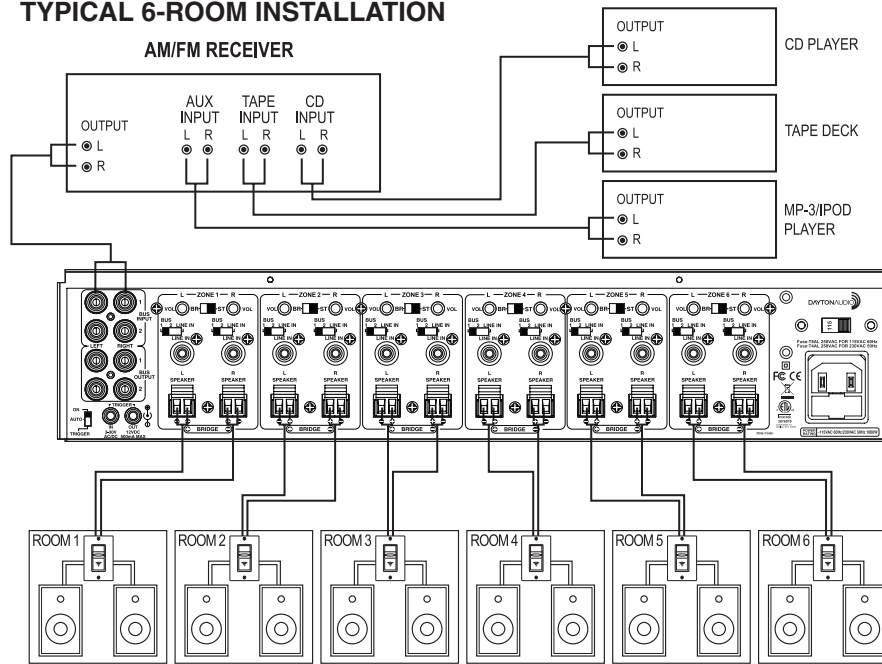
TYPICAL 6-ROOM INSTALLATION

AM/FM RECEIVER

OUTPUT
L
R

AUX INPUT
L R

TAPE INPUT
L R

CD INPUT
L R

OUTPUT
L
R
CD PLAYER

OUTPUT
L
R
TAPE DECK

OUTPUT
L
R
MP-3/IPOD PLAYER

BUS INPUT
1
2
LEFT
RIGHT
BUS OUTPUT
1
2
ON
AUTO
TRIGGER
TRIGGER
IN
OUT

L — ZONE 1 — R
VOL BR ST VOL
BUS 1 2 LINE IN
BUS 1 2 LINE IN
LINE IN
LINE IN
L SPEAKER
R SPEAKER
BRIDGE

L — ZONE 2 — R
VOL BR ST VOL
BUS 1 2 LINE IN
BUS 1 2 LINE IN
LINE IN
LINE IN
L SPEAKER
R SPEAKER
BRIDGE

L — ZONE 3 — R
VOL BR ST VOL
BUS 1 2 LINE IN
BUS 1 2 LINE IN
LINE IN
LINE IN
L SPEAKER
R SPEAKER
BRIDGE

L — ZONE 4 — R
VOL BR ST VOL
BUS 1 2 LINE IN
BUS 1 2 LINE IN
LINE IN
LINE IN
L SPEAKER
R SPEAKER
BRIDGE

L — ZONE 5 — R
VOL BR ST VOL
BUS 1 2 LINE IN
BUS 1 2 LINE IN
LINE IN
LINE IN
L SPEAKER
R SPEAKER
BRIDGE

L — ZONE 6 — R
VOL BR ST VOL
BUS 1 2 LINE IN
BUS 1 2 LINE IN
LINE IN
LINE IN
L SPEAKER
R SPEAKER
BRIDGE

DAYTON AUDIO
115
FC CE

ROOM 1
ROOM 2
ROOM 3
ROOM 4
ROOM 5
ROOM 6